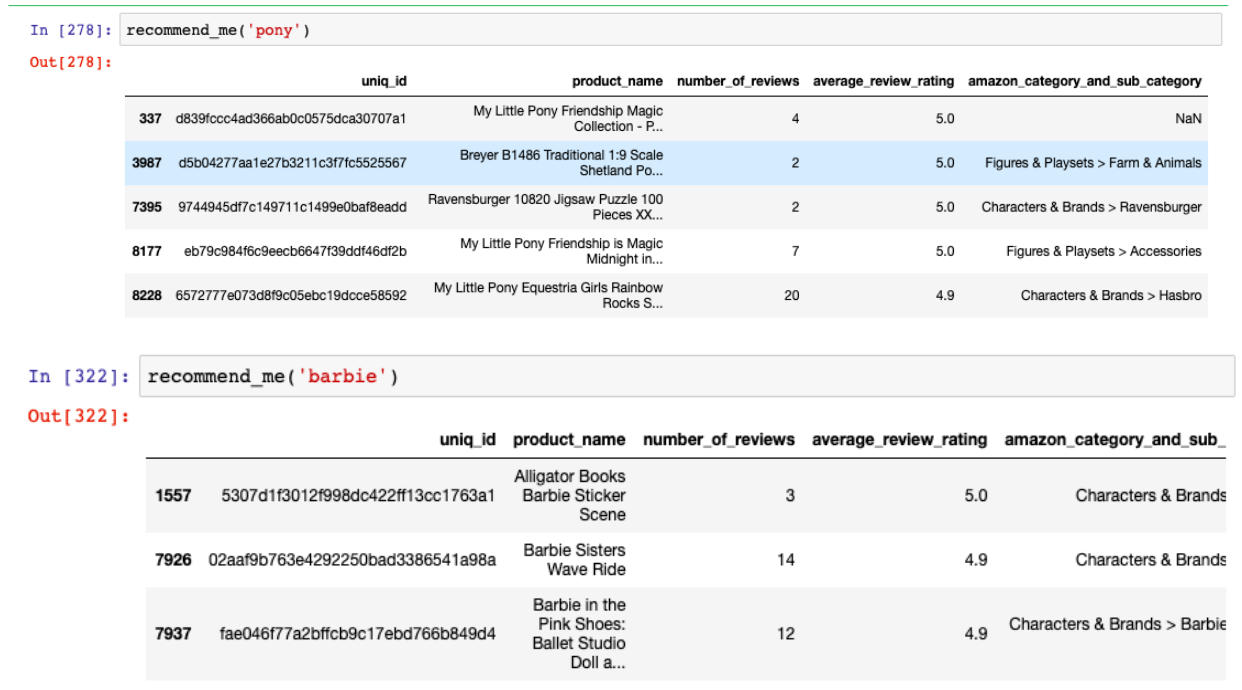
In [278]: recommend_me('pony')

Out[278]:

| | uniq_id | product_name | number_of_reviews | average_review_rating | amazon_category_and_sub_category |
|---|---|---|---|---|---|
| 337 | d839fccc4ad366ab0c0575dca30707a1 | My Little Pony Friendship Magic Collection - P... | 4 | 5.0 | NaN |
| 3987 | d5b04277aa1e27b3211c3f7fc5525567 | Breyer B1486 Traditional 1:9 Scale Shetland Po... | 2 | 5.0 | Figures & Playsets > Farm & Animals |
| 7395 | 9744945df7c149711c1499e0baf8eadd | Ravensburger 10820 Jigsaw Puzzle 100 Pieces XX... | 2 | 5.0 | Characters & Brands > Ravensburger |
| 8177 | eb79c984f6c9eecb6647f39ddf46df2b | My Little Pony Friendship is Magic Midnight in... | 7 | 5.0 | Figures & Playsets > Accessories |
| 8228 | 6572777e073d8f9c05ebc19dcce58592 | My Little Pony Equestria Girls Rainbow Rocks S... | 20 | 4.9 | Characters & Brands > Hasbro |

In [322]: recommend_me('barbie')

Out[322]:

| | uniq_id | product_name | number_of_reviews | average_review_rating | amazon_category_and_sub_ |
|---|---|---|---|---|---|
| 1557 | 5307d1f3012f998dc422ff13cc1763a1 | Alligator Books Barbie Sticker Scene | 3 | 5.0 | Characters & Brands |
| 7926 | 02aaf9b763e4292250bad3386541a98a | Barbie Sisters Wave Ride | 14 | 4.9 | Characters & Brands |
| 7937 | fae046f77a2bffcb9c17ebd766b849d4 | Barbie in the Pink Shoes: Ballet Studio Doll a... | 12 | 4.9 | Characters & Brands > Barbie |